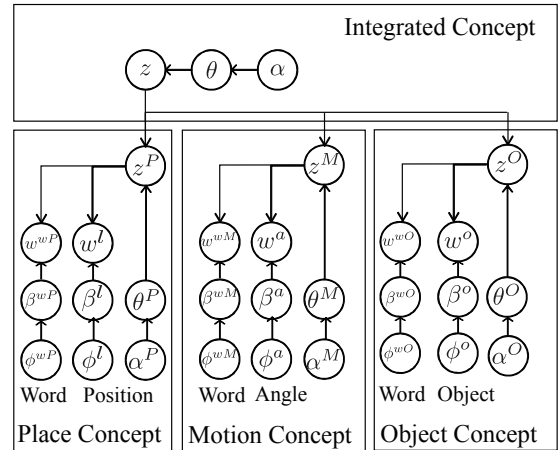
Integrated Concept

$z$ $\theta$ $\alpha$

$z^P$

$w^{wP}$ $w^l$

$\beta^{wP}$ $\beta^l$ $\theta^P$

$\phi^{wP}$ $\phi^l$ $\alpha^P$

Word Position

Place Concept

$z^M$

$w^{wM}$ $w^a$

$\beta^{wM}$ $\beta^a$ $\theta^M$

$\phi^{wM}$ $\phi^a$ $\alpha^M$

Word Angle

Motion Concept

$z^O$

$w^{wO}$ $w^o$

$\beta^{wO}$ $\beta^o$ $\theta^O$

$\phi^{wO}$ $\phi^o$ $\alpha^O$

Word Object

Object Concept